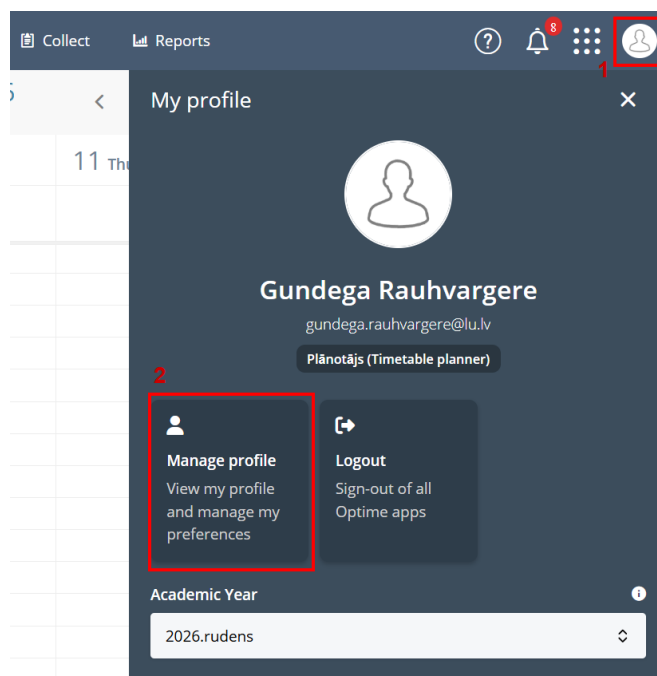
Collect Reports

8

1

5

11 Thu

My profile

Gundega Rauhvargere

gundega.rauhvargere@lu.lv

Plānotājs (Timetable planner)

2

Manage profile

View my profile and manage my preferences

Logout

Sign-out of all Optime apps

Academic Year

2026.rudens